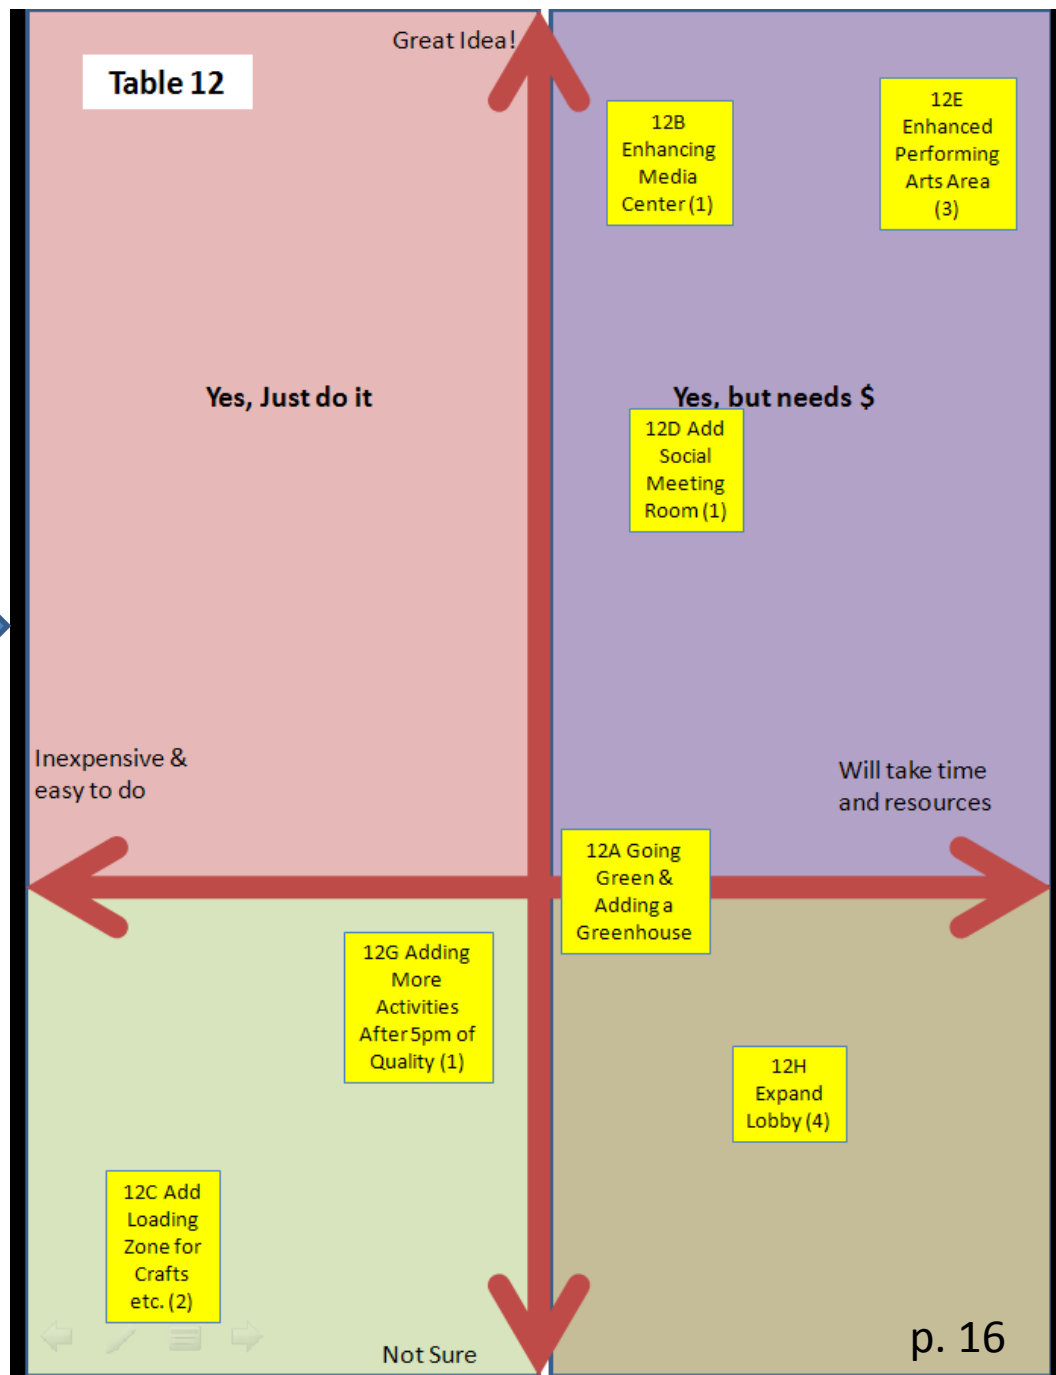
Table 12

Great Idea!

12B Enhancing Media Center (1)

12E Enhanced Performing Arts Area (3)

Yes, Just do it

Yes, but needs $

12D Add Social Meeting Room (1)

Inexpensive & easy to do

Will take time and resources

12A Going Green & Adding a Greenhouse

12G Adding More Activities After 5pm of Quality (1)

12H Expand Lobby (4)

12C Add Loading Zone for Crafts etc. (2)

Not Sure

p. 16